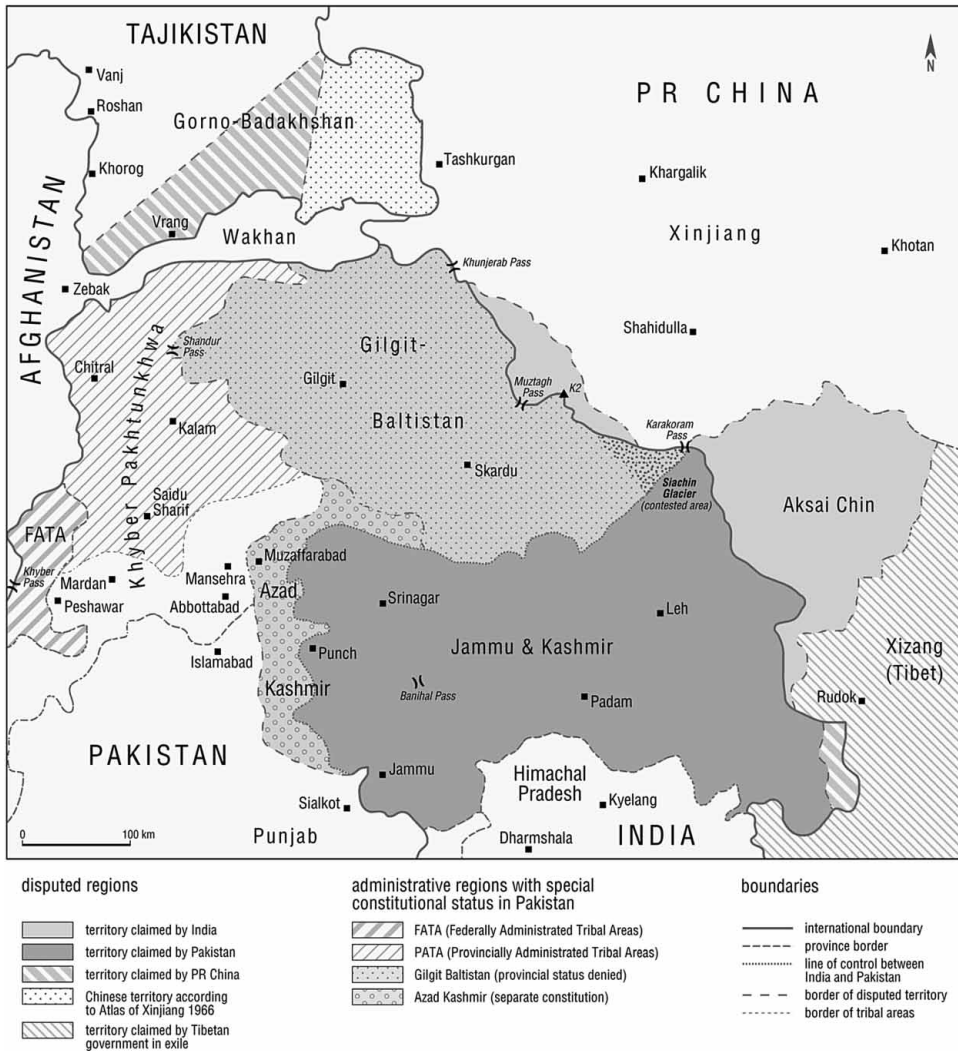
TAJIKISTAN

N

PR CHINA

Vanj
Roshan
Gorno-Badakhshan
Khorog
Tashkurgan
Khargalik
Xinjiang
Khotan
Vrang
Wakhan
AFGHANISTAN
Zebak
Khunjerab Pass
Shahidulla
Chitral
Shandur Pass
Gilgit-Baltistan
Gilgit
Muztagh Pass
K2
Khyber Pakhtunkhwa
Kalam
Karakoram Pass
Skardu
Saidu Sharif
Siachin Glacier (contested area)
Aksai Chin
FATA
Muzaffarabad
Khyber Pass
Mardan
Mansehra
Azad
Peshawar
Abbottabad
Srinagar
Leh
Islamabad
Punch
Jammu & Kashmir
Xizang (Tibet)
Kashmir
Banihal Pass
Padam
Rudok
PAKISTAN
Jammu
Himachal Pradesh
Sialkot
Kyelang
0
100 km
Punjab
INDIA
Dharmshala

disputed regions
territory claimed by India
territory claimed by Pakistan
territory claimed by PR China
Chinese territory according to Atlas of Xinjiang 1966
territory claimed by Tibetan government in exile

administrative regions with special constitutional status in Pakistan
FATA (Federally Administrated Tribal Areas)
PATA (Provincially Administrated Tribal Areas)
Gilgit Baltistan (provincial status denied)
Azad Kashmir (separate constitution)

boundaries
international boundary
province border
line of control between India and Pakistan
border of disputed territory
border of tribal areas